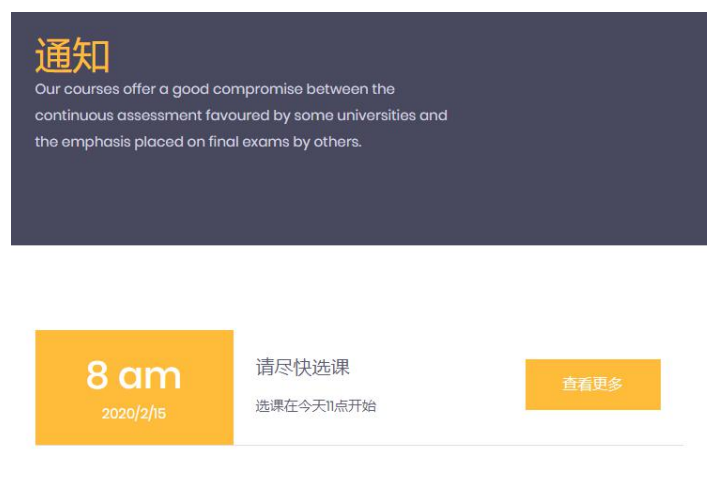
通知

Our courses offer a good compromise between the continuous assessment favoured by some universities and the emphasis placed on final exams by others.

8 am

2020/2/15

请尽快选课

选课在今天11点开始

查看更多